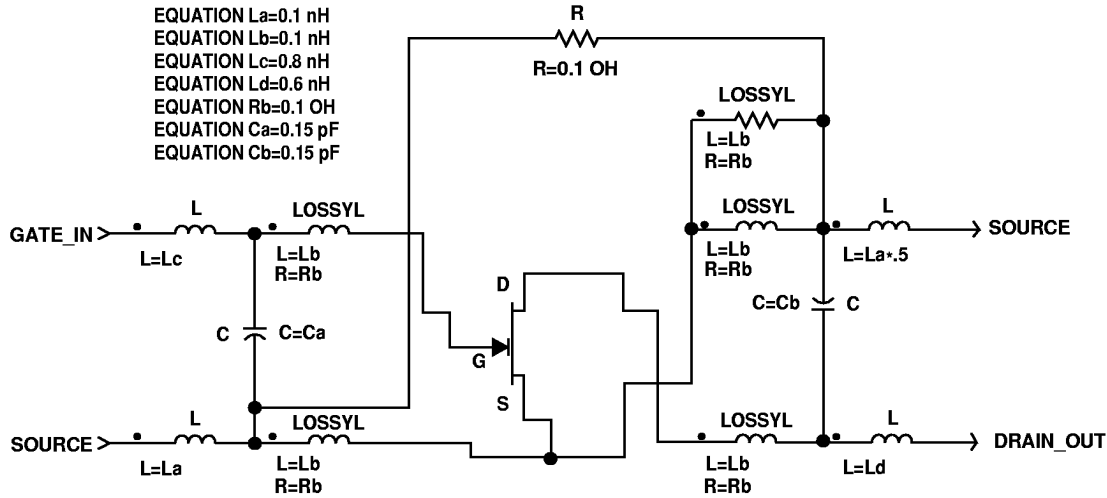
EQUATION La=0.1 nH
EQUATION Lb=0.1 nH
EQUATION Lc=0.8 nH
EQUATION Ld=0.6 nH
EQUATION Rb=0.1 OH
EQUATION Ca=0.15 pF
EQUATION Cb=0.15 pF

R
R=0.1 OH

LOSSYL
L=Lb
R=Rb

GATE_IN
L
L=Lc
LOSSYL
L=Lb
R=Rb

LOSSYL
L=Lb
R=Rb
L
L=La*.5
SOURCE

D
G
S

C
C=Ca

C=Cb
C

SOURCE
L
L=La
LOSSYL
L=Lb
R=Rb

LOSSYL
L=Lb
R=Rb
L
L=Ld
DRAIN_OUT